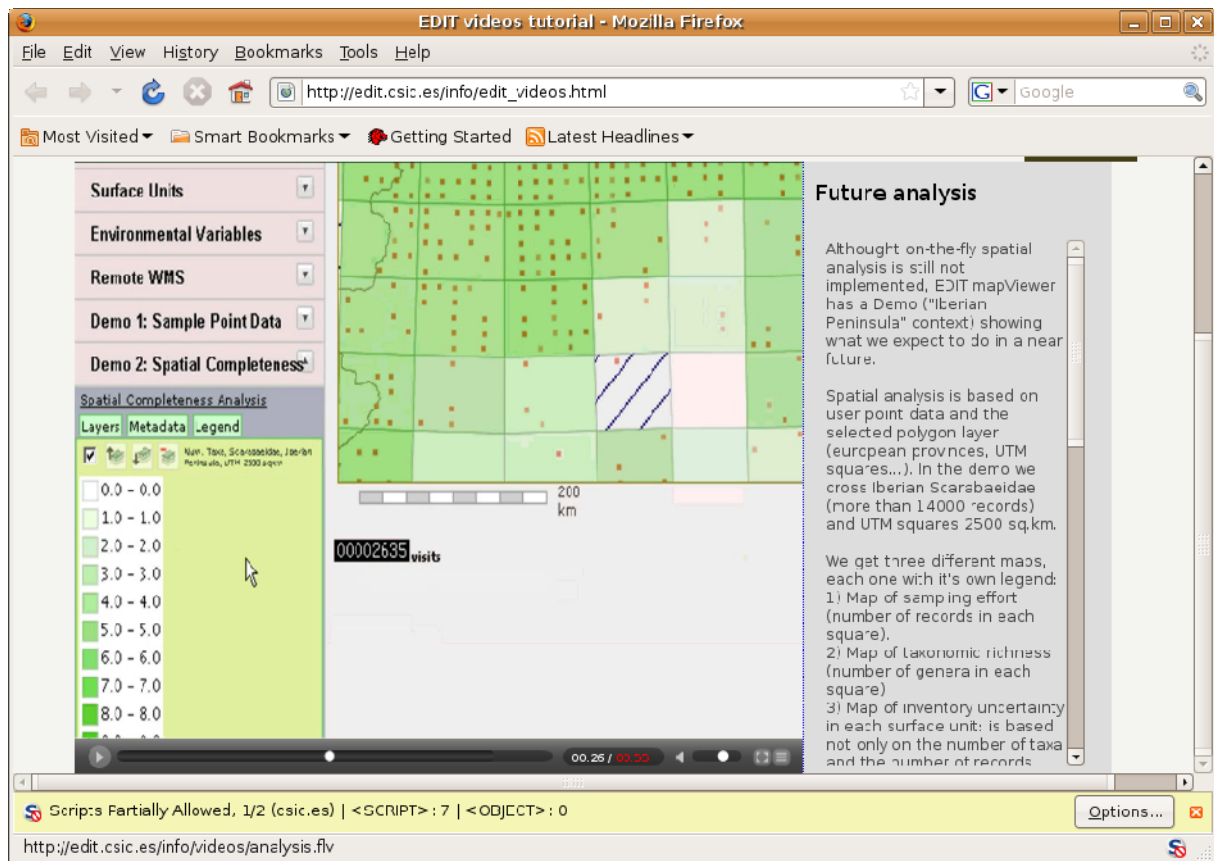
EDIT videos tutorial - Mozilla Firefox

File Edit View History Bookmarks Tools Help

http://edit.csic.es/info/edit_videos.html

Google

Most Visited Smart Bookmarks Getting Started Latest Headlines

Surface Units

Environmental Variables

Remote WMS

Demo 1: Sample Point Data

Demo 2: Spatial Completeness

Spatial Completeness Analysis

Layers Metadata Legend

Num. Taxa, Scarabaeidae, Iberian Peninsula, UTM 2500 sq.km

0.0 - 0.0
1.0 - 1.0
2.0 - 2.0
3.0 - 3.0
4.0 - 4.0
5.0 - 5.0
6.0 - 6.0
7.0 - 7.0
8.0 - 8.0

200 km

00002635 visits

00:26 / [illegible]

Future analysis

Althought on-the-fly spatial analysis is still not implemented, EDIT mapViewer has a Demo ("Iberian Peninsula" context) showing what we expect to do in a near future.

Spatial analysis is based on user point data and the selected polygon layer (european provinces, UTM squares...). In the demo we cross Iberian Scarabaeidae (more than 14000 records) and UTM squares 2500 sq.km.

We get three different maps, each one with it's own legend:
1) Map of samping effort (number of records in each square).
2) Map of taxonomic richness (number of genera in each square)
3) Map of inventory uncertainty in each surface unit: is based not only on the number of taxa and the number of records

Scripts Partially Allowed, 1/2 (csic.es) | <SCRIPT>: 7 | <OBJECT>: 0

Options...

http://edit.csic.es/info/videos/analysis.flv